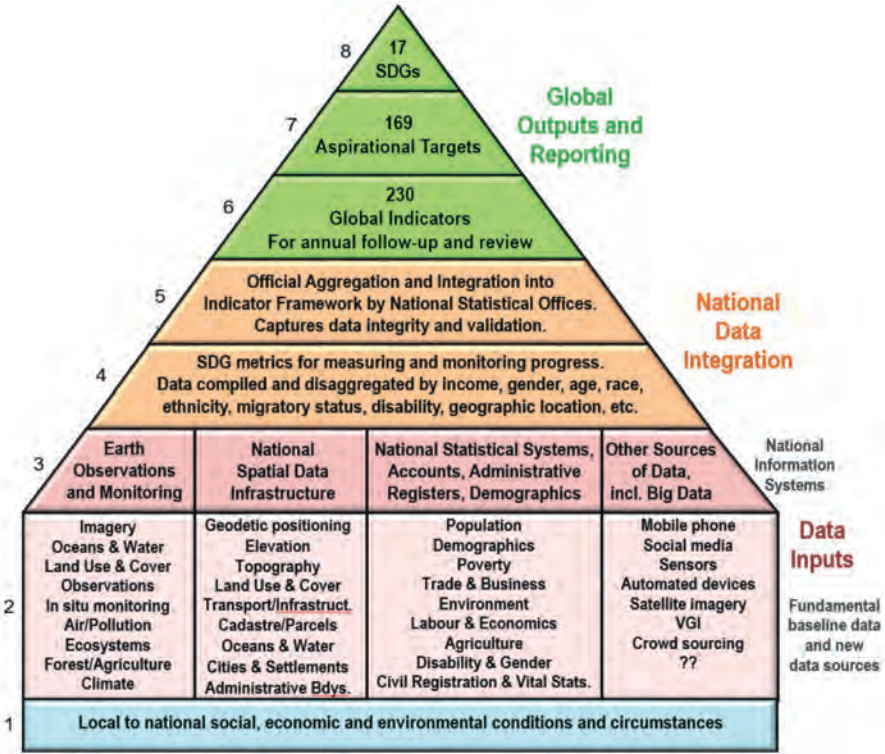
8 17 SDGs

7 169 Aspirational Targets

6 230 Global Indicators For annual follow-up and review

Global Outputs and Reporting

5 Official Aggregation and Integration into Indicator Framework by National Statistical Offices. Captures data integrity and validation.

4 SDG metrics for measuring and monitoring progress. Data compiled and disaggregated by income, gender, age, race, ethnicity, migratory status, disability, geographic location, etc.

National Data Integration

3

| Earth Observations and Monitoring | National Spatial Data Infrastructure | National Statistical Systems, Accounts, Administrative Registers, Demographics | Other Sources of Data, incl. Big Data |
|---|---|---|---|

National Information Systems

2

| Imagery Oceans & Water Land Use & Cover Observations In situ monitoring Air/Pollution Ecosystems Forest/Agriculture Climate | Geodetic positioning Elevation Topography Land Use & Cover Transport/Infrastruct. Cadastre/Parcels Oceans & Water Cities & Settlements Administrative Bdys. | Population Demographics Poverty Trade & Business Environment Labour & Economics Agriculture Disability & Gender Civil Registration & Vital Stats. | Mobile phone Social media Sensors Automated devices Satellite imagery VGI Crowd sourcing ?? |
|---|---|---|---|

Data Inputs

Fundamental baseline data and new data sources

1 Local to national social, economic and environmental conditions and circumstances